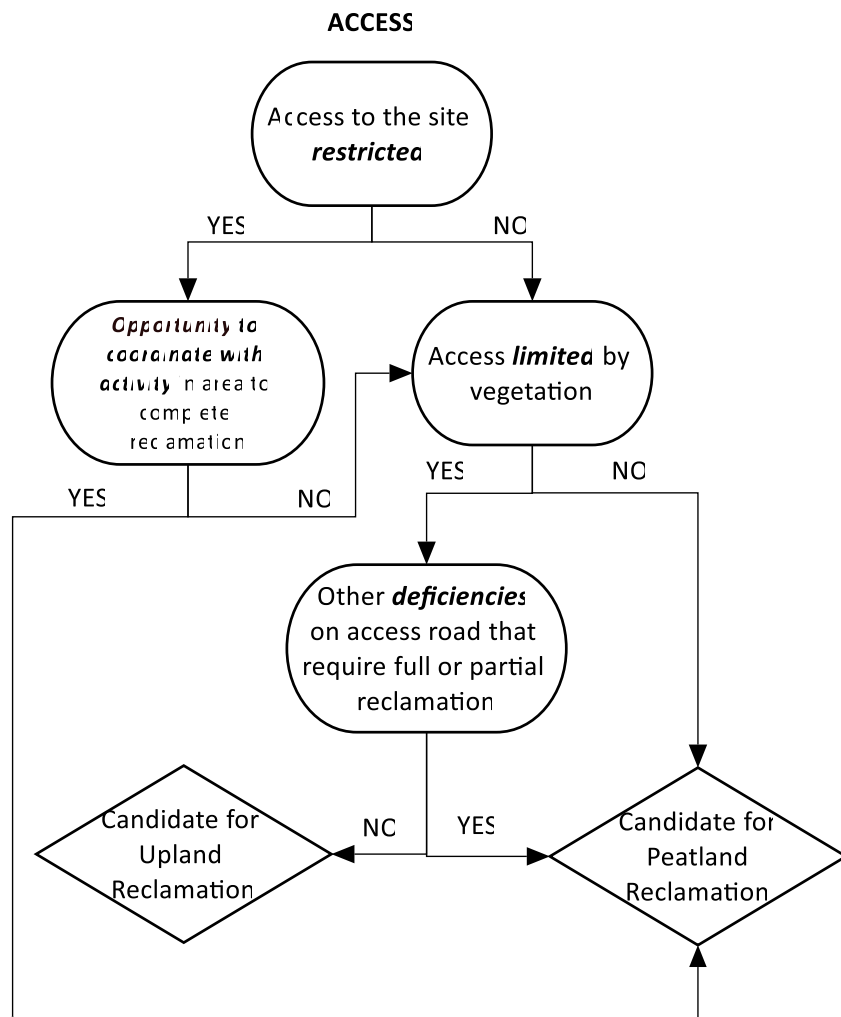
ACCESS

Access to the site *restricted*

YES

NO

*Opportunity to coordinate with activity* in area to complete reclamation

Access *limited* by vegetation

YES

NO

YES

NO

Other *deficiencies* on access road that require full or partial reclamation

Candidate for Upland Reclamation

NO

YES

Candidate for Peatland Reclamation